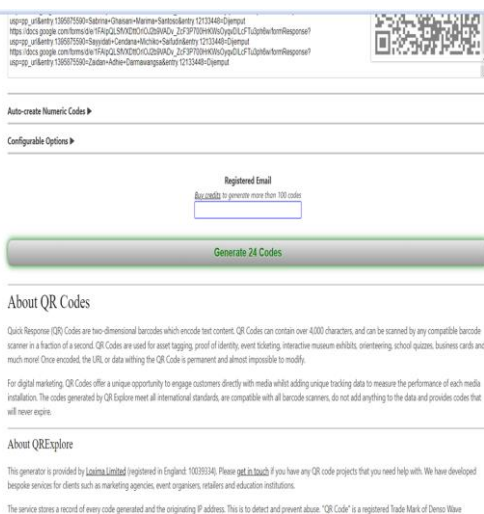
usp=pp_url&entry.1395675590=Sabrina+Ghaisani+Manima+Santoso&entry.12133448=Djemput
https://docs.google.com/forms/d/e/1FAIpQLSfVXDtOtOJ2tdlVADv_ZcF3P700HKWsOyqvDlLcFTu3ph6w/formResponse?usp=pp_url&entry.1395675590=Sasyidati+Cendana+Michiko+Saifudin&entry.12133448=Djemput
https://docs.google.com/forms/d/e/1FAIpQLSfVXDtOtOJ2tdlVADv_ZcF3P700HKWsOyqvDlLcFTu3ph6w/formResponse?usp=pp_url&entry.1395675590=Zaidan+Adhie+Darmawangsa&entry.12133448=Djemput

Auto-create Numeric Codes ▶

Configurable Options ▶

Registered Email
Buy credits to generate more than 100 codes

Generate 24 Codes

About QR Codes

Quick Response (QR) Codes are two-dimensional barcodes which encode text content. QR Codes can contain over 4,000 characters, and can be scanned by any compatible barcode scanner in a fraction of a second. QR Codes are used for asset tagging, proof of identity, event ticketing, interactive museum exhibits, orienteering, school quizzes, business cards and much more! Once encoded, the URL or data withing the QR Code is permanent and almost impossible to modify.

For digital marketing, QR Codes offer a unique opportunity to engage customers directly with media whilst adding unique tracking data to measure the performance of each media installation. The codes generated by QR Explore meet all international standards, are compatible with all barcode scanners, do not add anything to the data and provides codes that will never expire.

About QRExplore

This generator is provided by Loxima Limited (registered in England: 10039334). Please get in touch if you have any QR code projects that you need help with. We have developed bespoke services for clients such as marketing agencies, event organisers, retailers and education institutions.

The service stores a record of every code generated and the originating IP address. This is to detect and prevent abuse. "QR Code" is a registered Trade Mark of Denso Wave